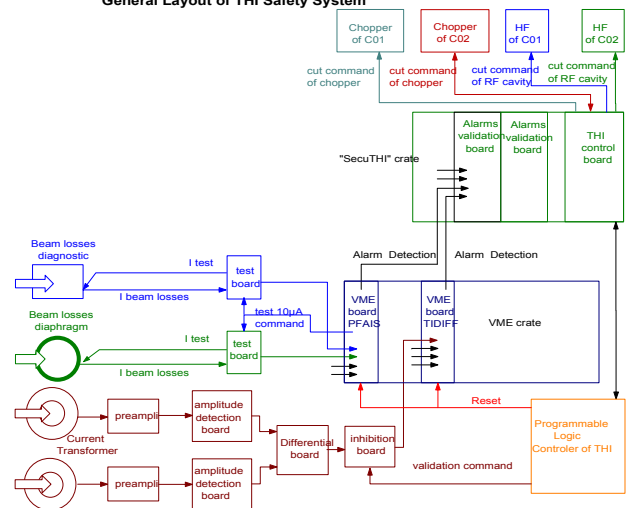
General Layout of THI Safety System

Chopper of C01

Chopper of C02

HF of C01

HF of C02

cut command of chopper

cut command of chopper

cut command of RF cavity

cut command of RF cavity

"SecuTHI" crate

Alarms validation board

Alarms validation board

THI control board

Alarm Detection

Alarm Detection

Beam losses diagnostic

I test

test board

I beam losses

test 10µA command

Beam losses diaphragm

I test

test board

I beam losses

VME board PFAIS

VME board TIDIFF

VME crate

Reset

preampli

amplitude detection board

Current Transformer

Differential board

inhibition board

validation command

Programmable Logic Controler of THI

preampli

amplitude detection board